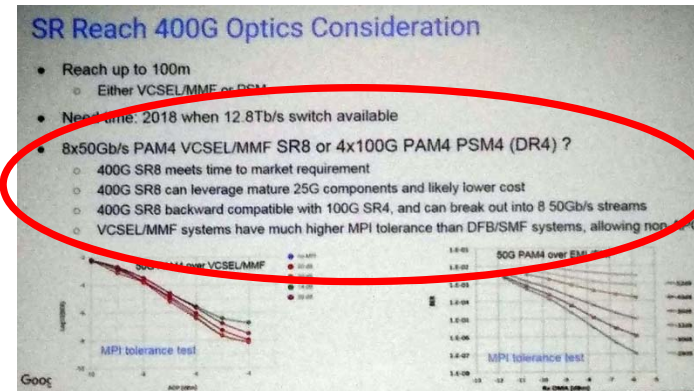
SR Reach 400G Optics Consideration

- Reach up to 100m
  - Either VCSEL/MMF or PSM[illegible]
- Need time: 2018 when 12.8Tb/s switch available
- 8x50Gb/s PAM4 VCSEL/MMF SR8 or 4x100G PAM4 PSM4 (DR4) ?
  - 400G SR8 meets time to market requirement
  - 400G SR8 can leverage mature 25G components and likely lower cost
  - 400G SR8 backward compatible with 100G SR4, and can break out into 8 50Gb/s streams
  - VCSEL/MMF systems have much higher MPI tolerance than DFB/SMF systems, allowing non-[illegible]

50G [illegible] over VCSEL/MMF

MPI tolerance test

50G PAM4 over EML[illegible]

MPI tolerance test

Goog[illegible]